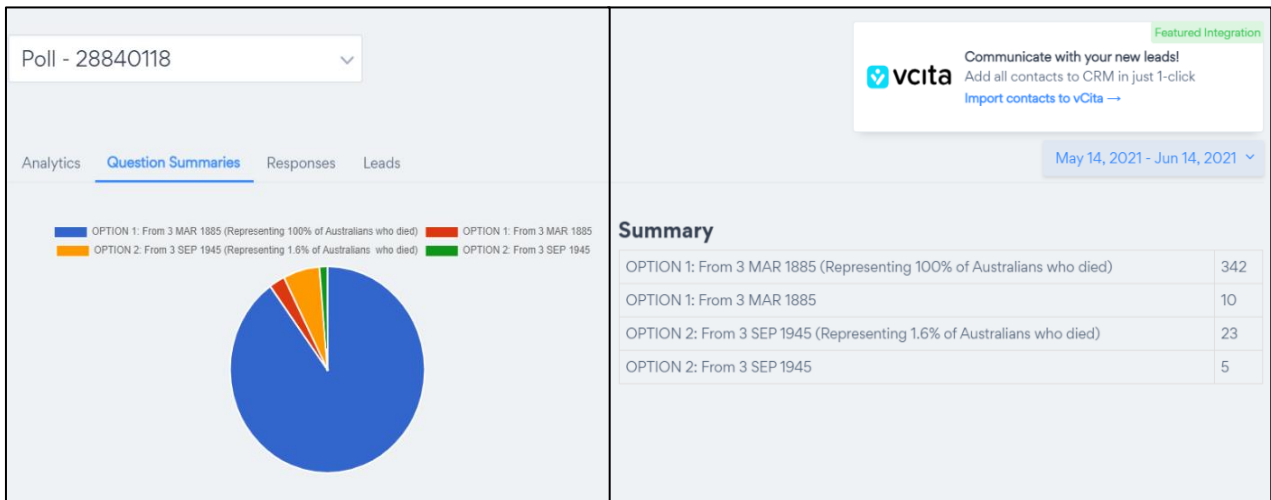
Poll - 28840118

Analytics Question Summaries Responses Leads

OPTION 1: From 3 MAR 1885 (Representing 100% of Australians who died)
OPTION 1: From 3 MAR 1885
OPTION 2: From 3 SEP 1945 (Representing 1.6% of Australians who died)
OPTION 2: From 3 SEP 1945

Featured Integration

vcita

Communicate with your new leads!
Add all contacts to CRM in just 1-click
Import contacts to vCita →

May 14, 2021 - Jun 14, 2021

Summary

| OPTION 1: From 3 MAR 1885 (Representing 100% of Australians who died) | 342 |
|---|---|
| OPTION 1: From 3 MAR 1885 | 10 |
| OPTION 2: From 3 SEP 1945 (Representing 1.6% of Australians who died) | 23 |
| OPTION 2: From 3 SEP 1945 | 5 |